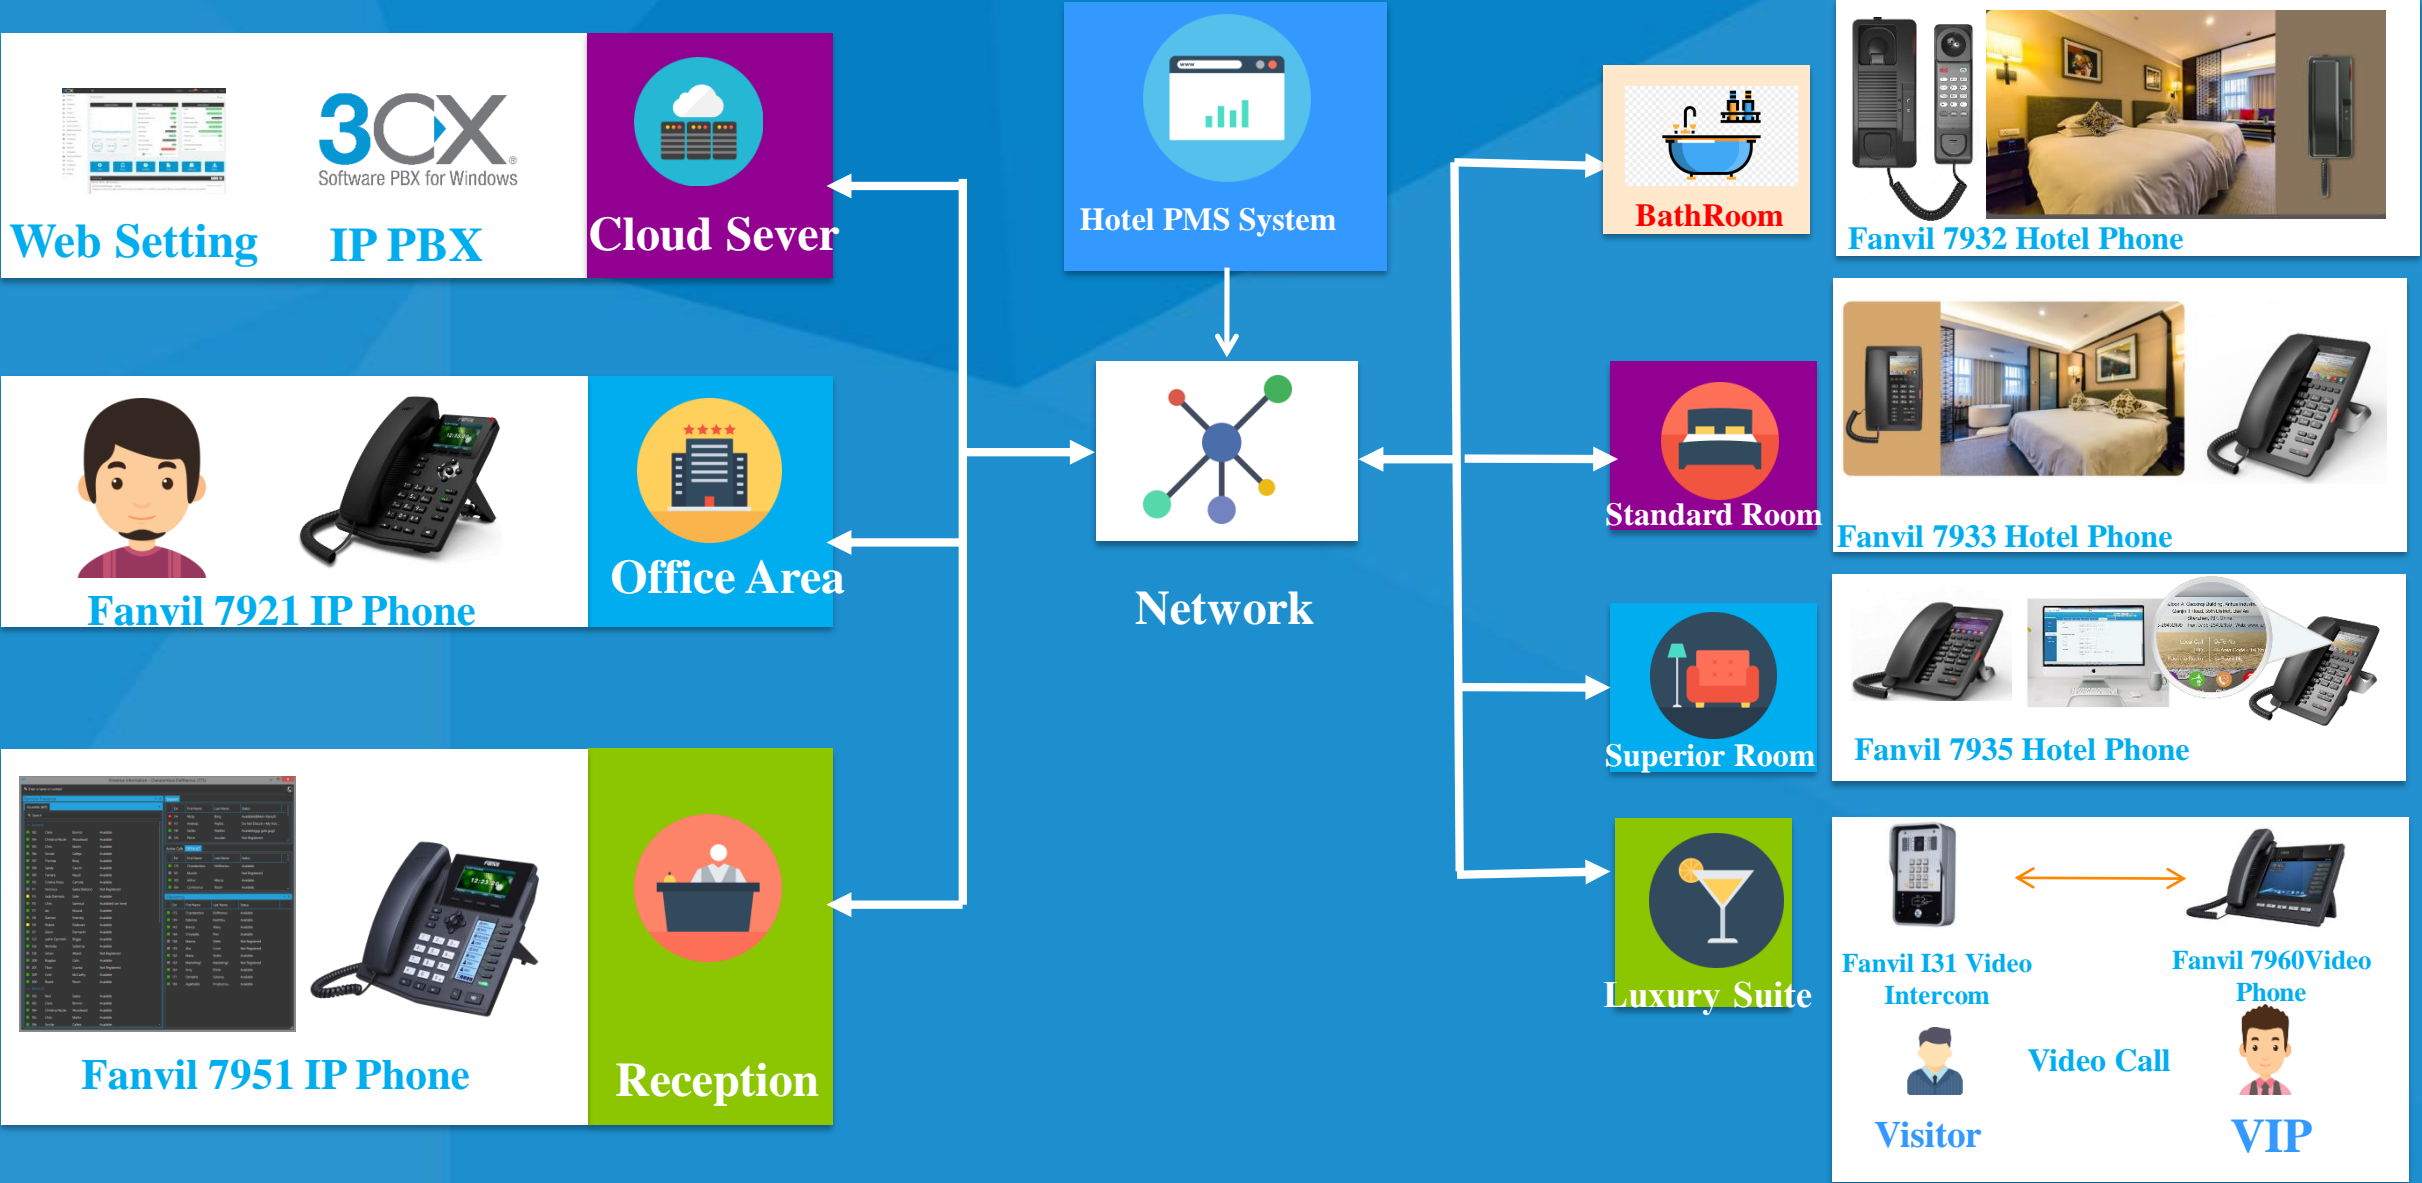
3CX
Software PBX for Windows

Web Setting

IP PBX

Cloud Sever

Hotel PMS System

BathRoom

Fanvil 7932 Hotel Phone

Fanvil 7921 IP Phone

Office Area

Network

Standard Room

Fanvil 7933 Hotel Phone

Superior Room

Fanvil 7935 Hotel Phone

Fanvil 7951 IP Phone

Reception

Luxury Suite

Fanvil I31 Video Intercom

Fanvil 7960Video Phone

Video Call

Visitor

VIP